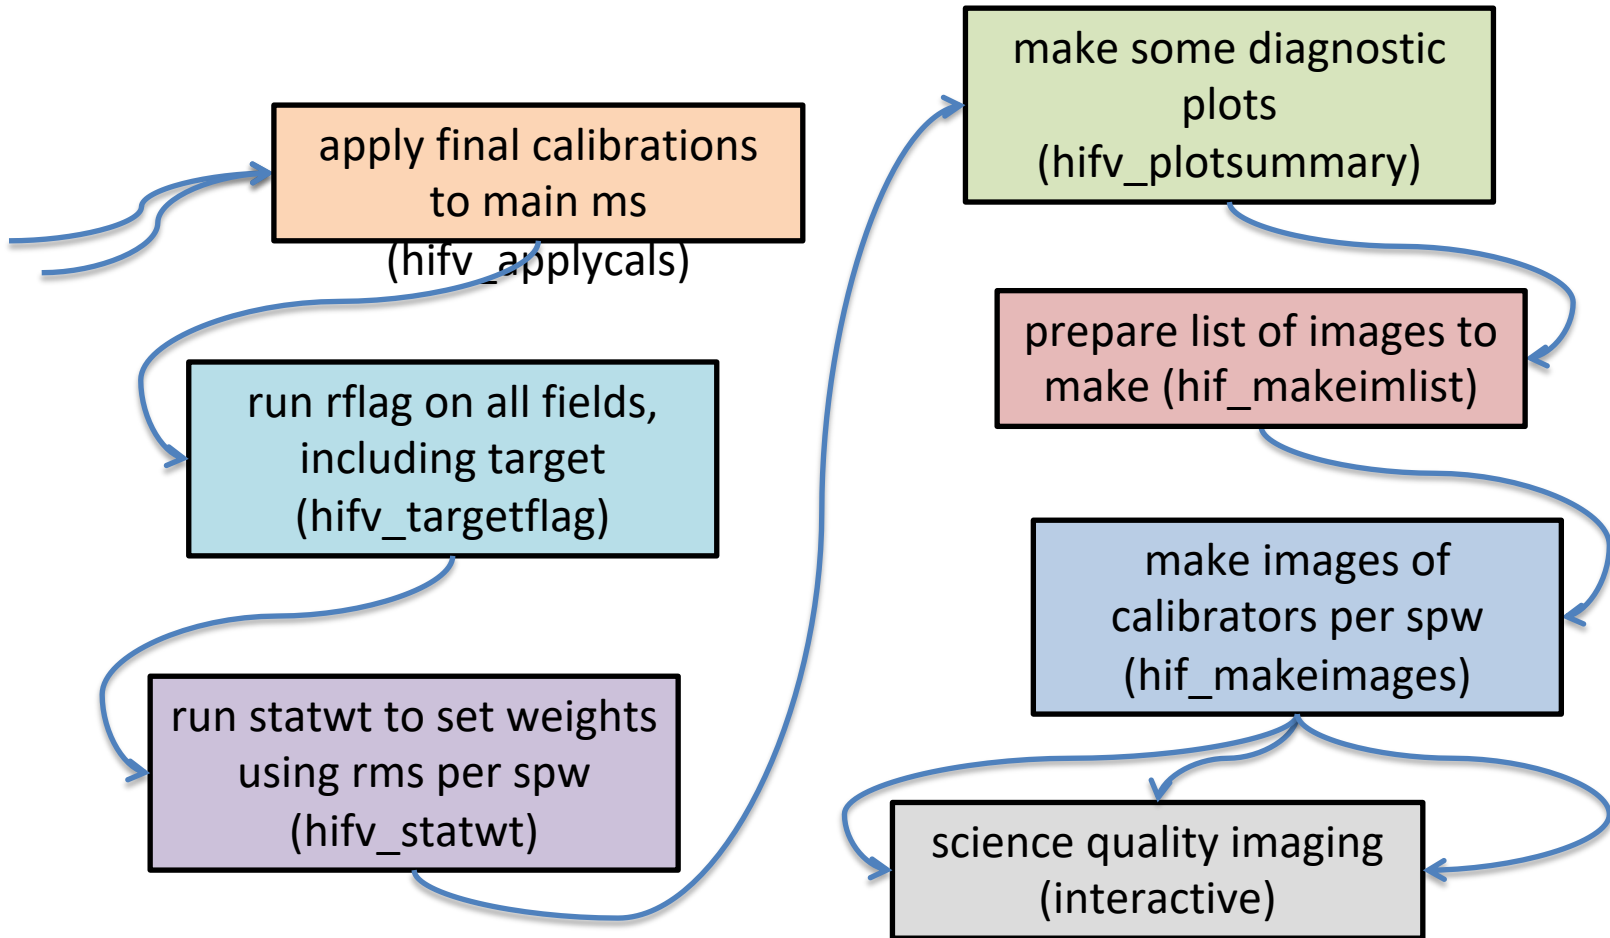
apply final calibrations to main ms (hifv_applycals)

run rflag on all fields, including target (hifv_targetflag)

run statwt to set weights using rms per spw (hifv_statwt)

make some diagnostic plots (hifv_plotsummary)

prepare list of images to make (hif_makeimlist)

make images of calibrators per spw (hif_makeimages)

science quality imaging (interactive)